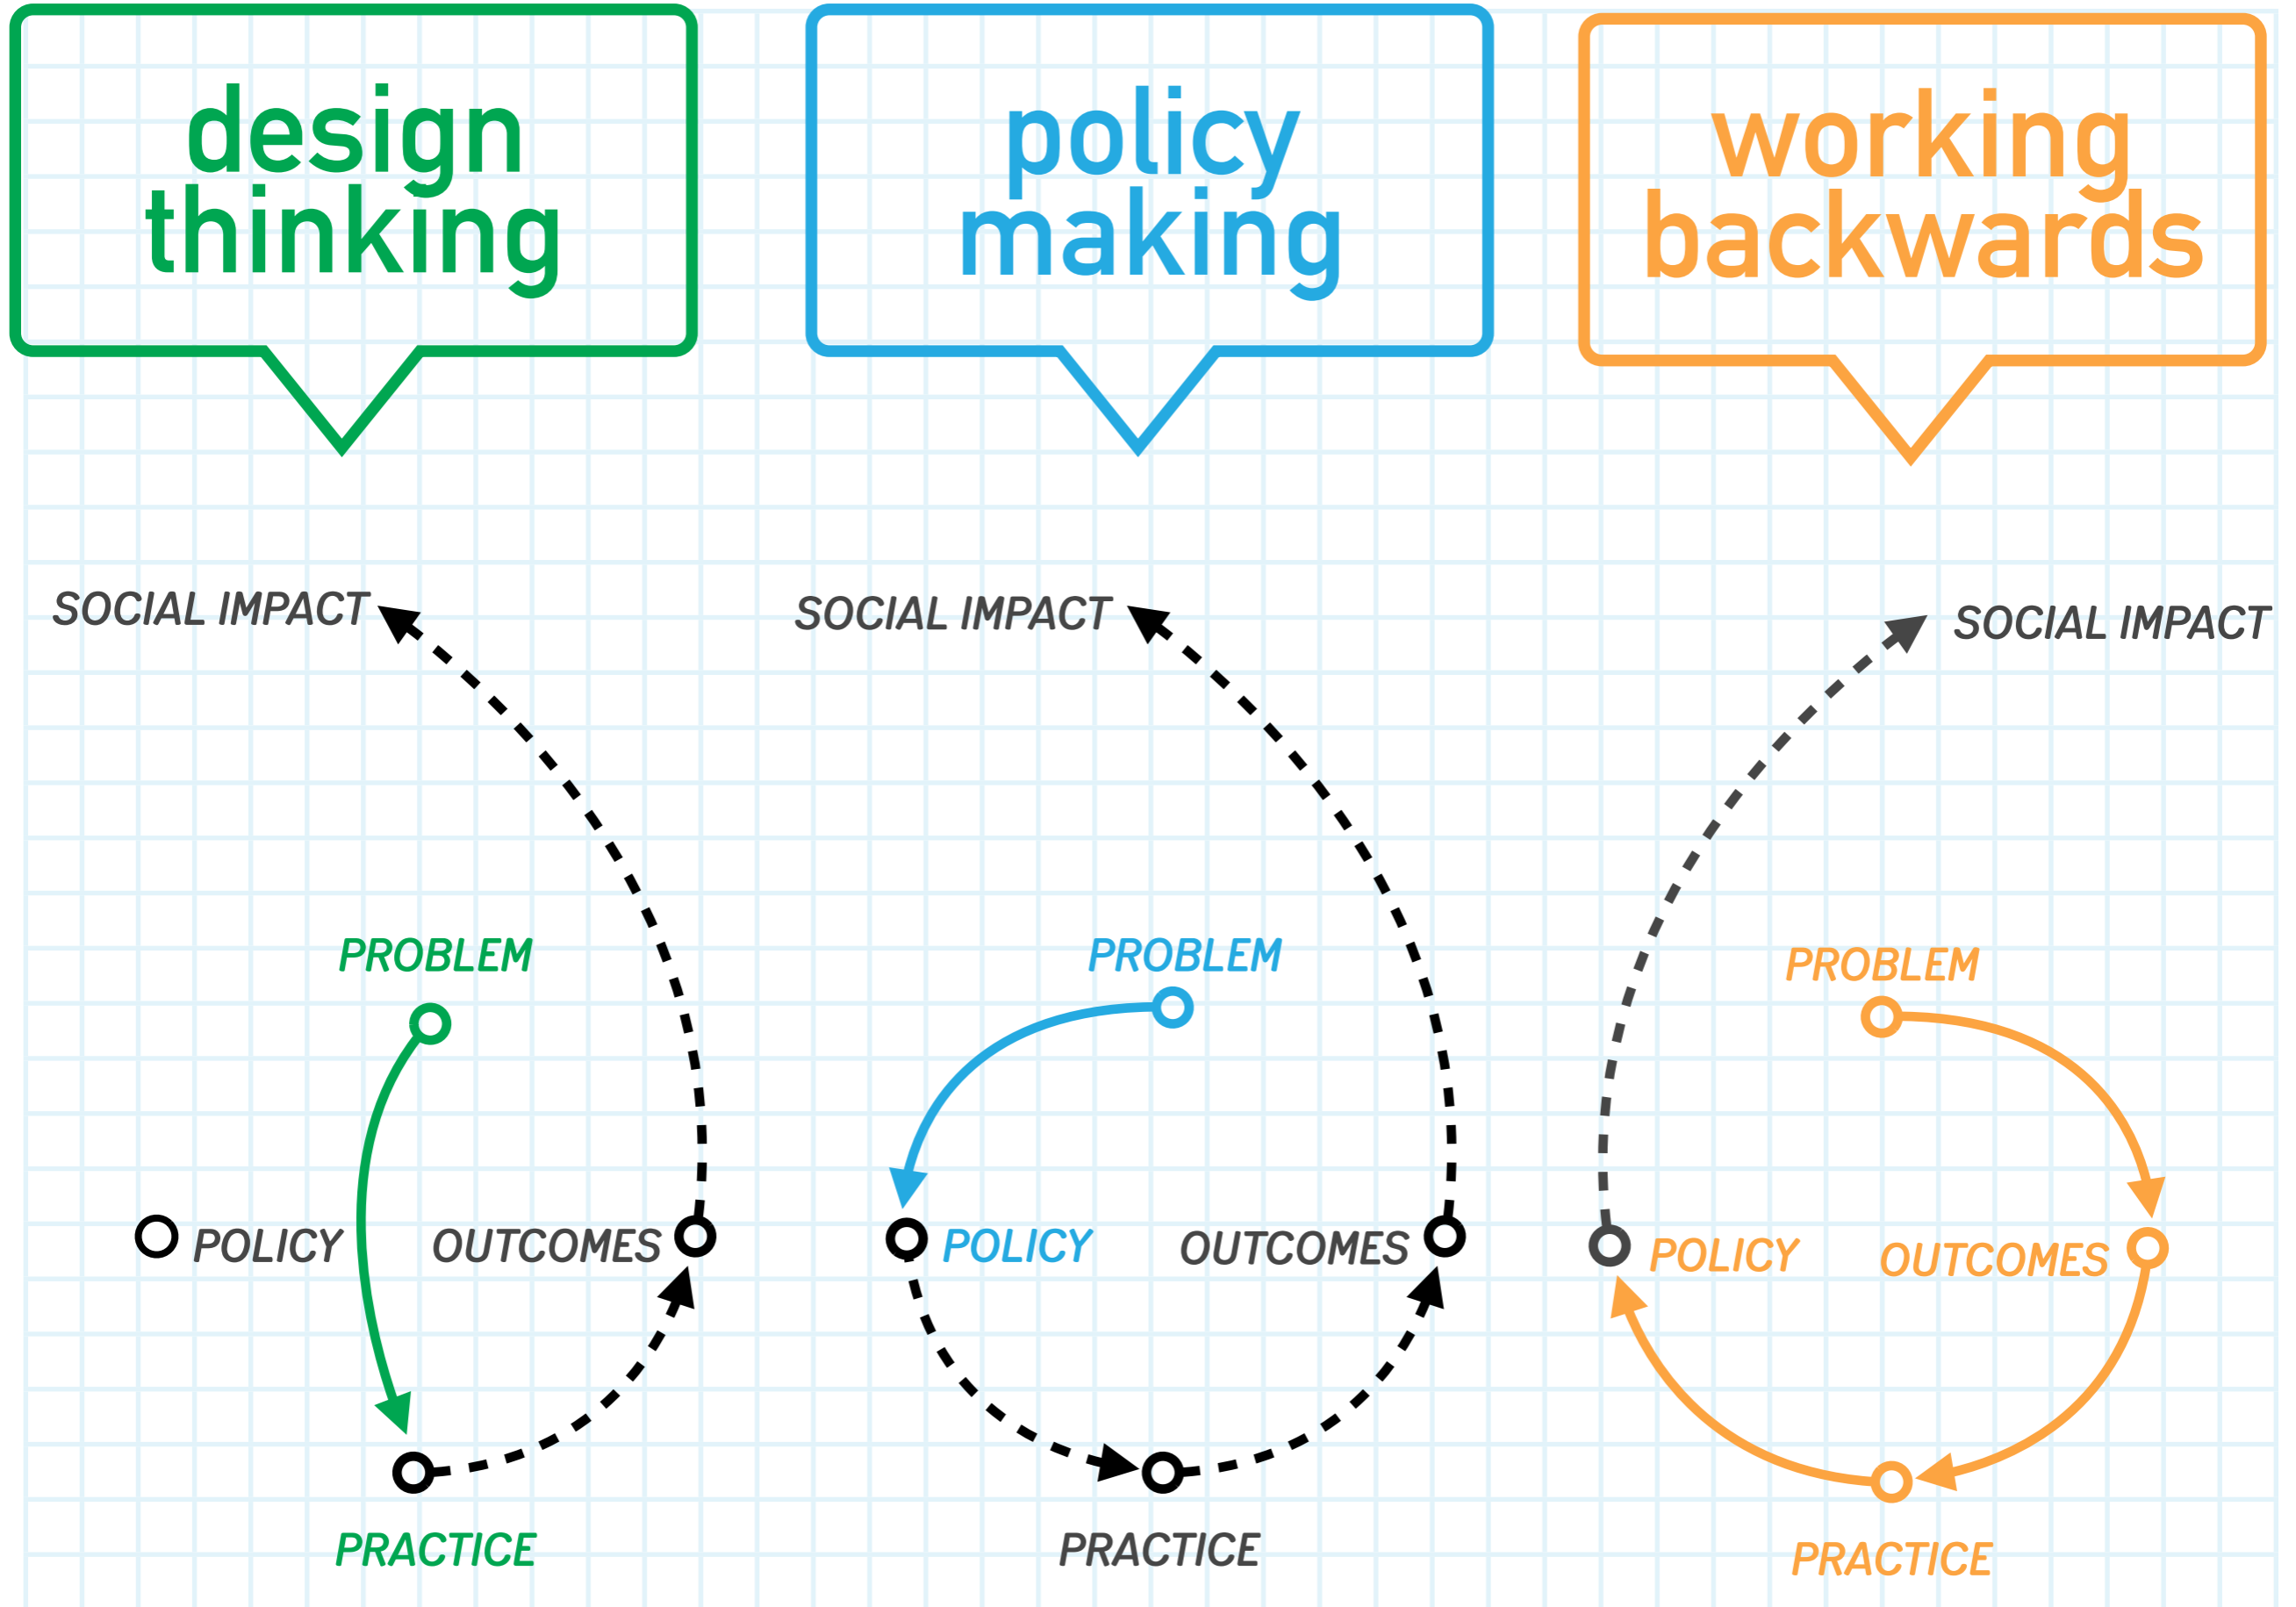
design thinking

SOCIAL IMPACT

PROBLEM

POLICY

OUTCOMES

PRACTICE

policy making

SOCIAL IMPACT

PROBLEM

POLICY

OUTCOMES

PRACTICE

working backwards

SOCIAL IMPACT

PROBLEM

POLICY

OUTCOMES

PRACTICE